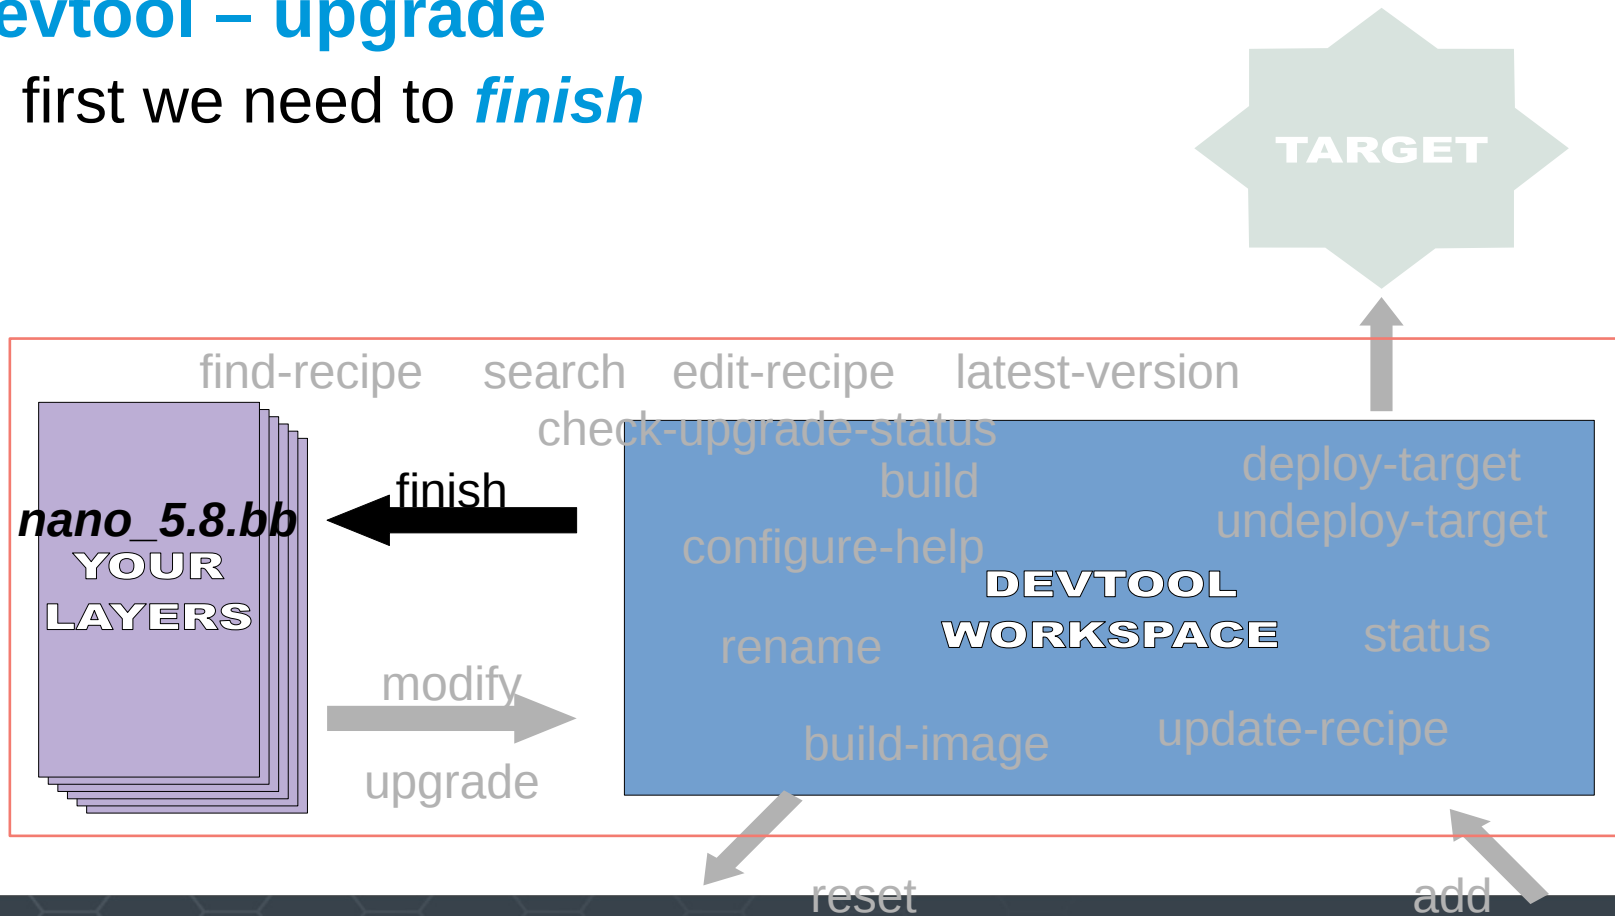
evtool – upgrade

first we need to *finish*

TARGET

find-recipe search edit-recipe latest-version

check-upgrade-status

nano_5.8.bb

YOUR LAYERS

finish

build

deploy-target

undeploy-target

configure-help

DEVTOOL WORKSPACE

rename

status

modify

upgrade

build-image

update-recipe

reset

add